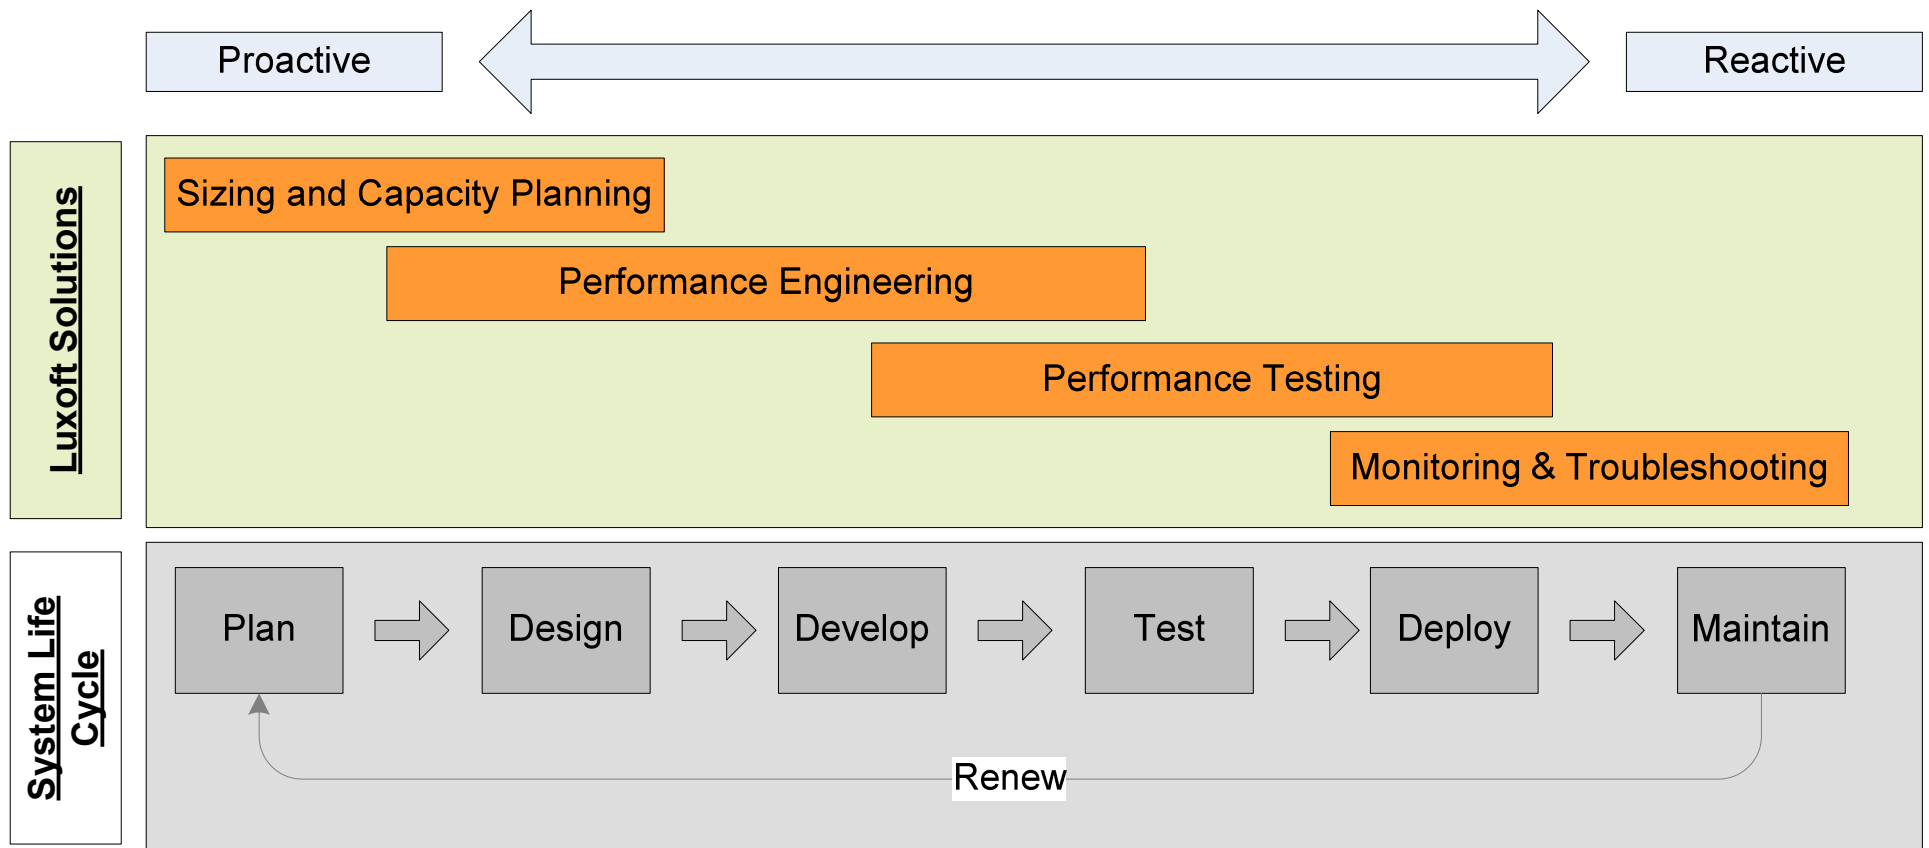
Proactive

Reactive

Luxoft Solutions

Sizing and Capacity Planning

Performance Engineering

Performance Testing

Monitoring & Troubleshooting

System Life Cycle

Plan

Design

Develop

Test

Deploy

Maintain

Renew